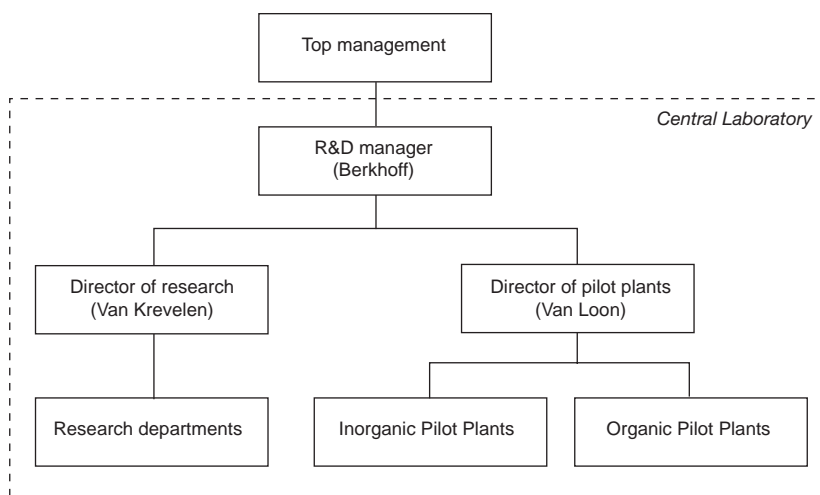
Top management

Central Laboratory

R&D manager
(Berkhoff)

Director of research
(Van Krevelen)

Director of pilot plants
(Van Loon)

Research departments

Inorganic Pilot Plants

Organic Pilot Plants